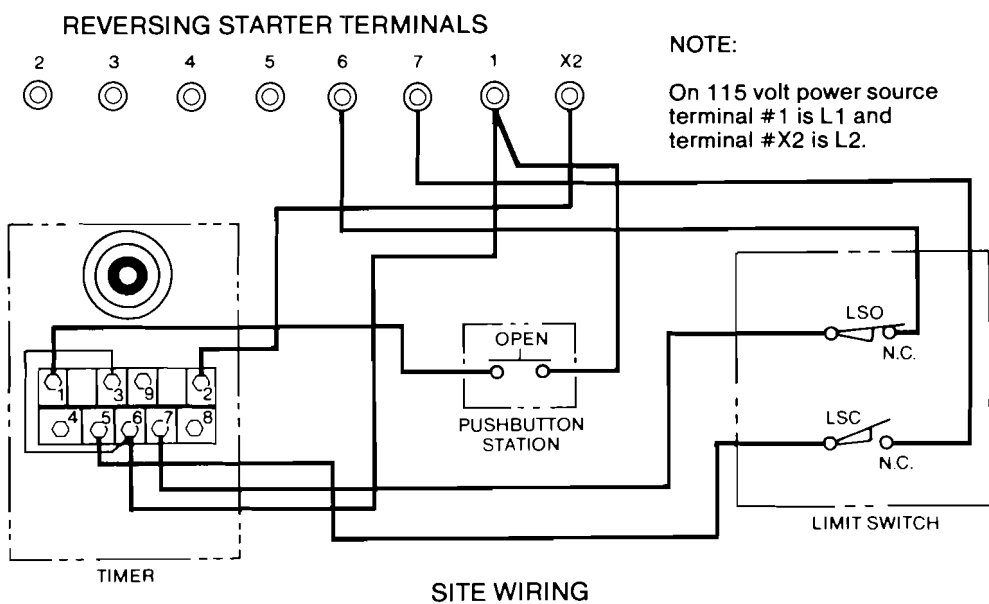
REVERSING STARTER TERMINALS

2 3 4 5 6 7 1 X2

NOTE:

On 115 volt power source terminal #1 is L1 and terminal #X2 is L2.

1 3 9 2
4 5 6 7 8

TIMER

OPEN

PUSHBUTTON STATION

LSO
N.C.

LSC
N.C.

LIMIT SWITCH

SITE WIRING